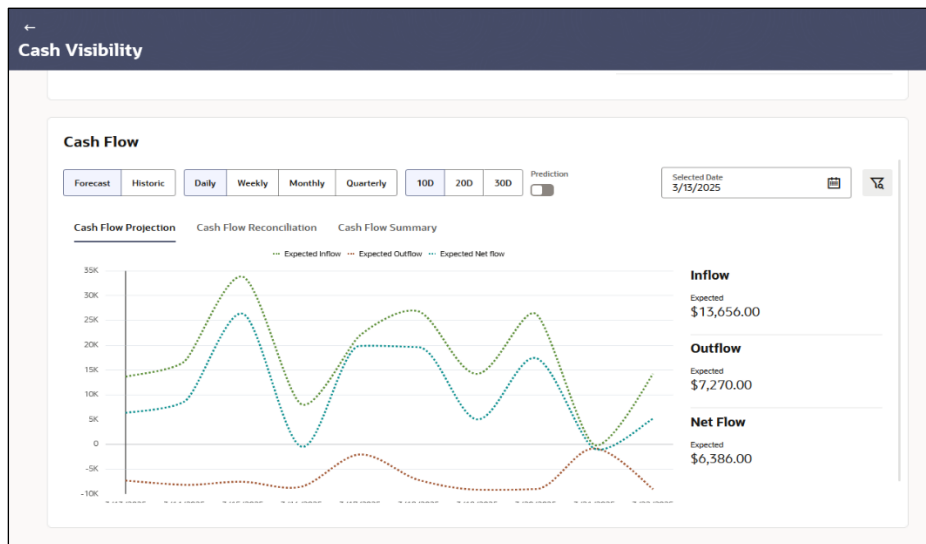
←
Cash Visibility

Cash Flow

Forecast Historic

Daily Weekly Monthly Quarterly

10D 20D 30D

Prediction

Selected Date
3/13/2025

Cash Flow Projection Cash Flow Reconciliation Cash Flow Summary

Expected Inflow Expected Outflow Expected Net flow

35K
30K
25K
20K
15K
10K
5K
0
-5K
-10K

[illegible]

Inflow
Expected
$13,656.00

Outflow
Expected
$7,270.00

Net Flow
Expected
$6,386.00